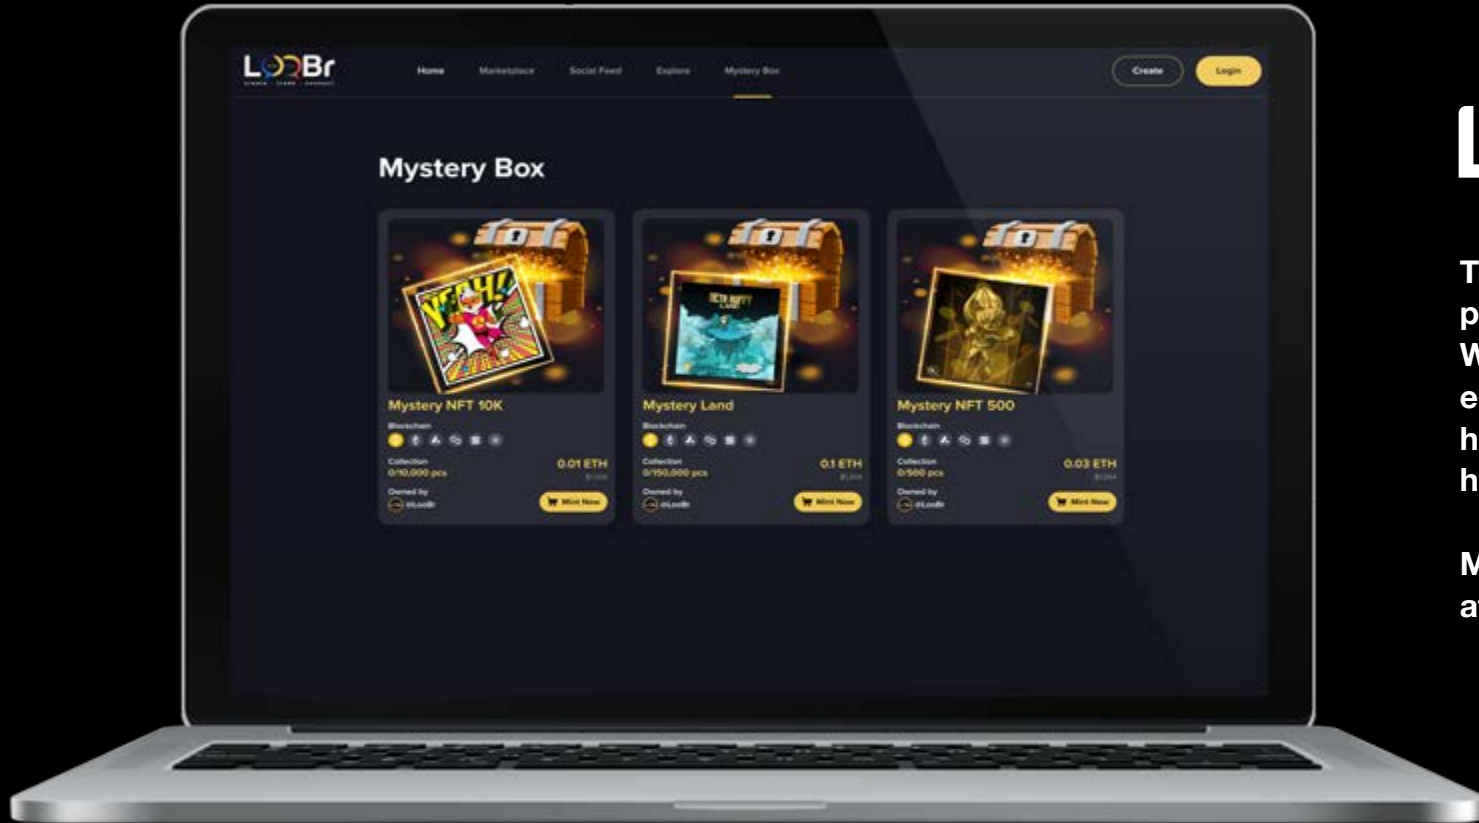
LooBr
create · trade · connect

Home
Marketplace
Social Feed
Explore
Mystery Box

Create
Login

Mystery Box

YEAH!

Mystery NFT 10K
Blockchain
Collection
0/10,000 pcs
0.01 ETH
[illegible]
Owned by
@LooBr
Mint Now

Mystery Land
Blockchain
Collection
0/150,000 pcs
0.1 ETH
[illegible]
Owned by
@LooBr
Mint Now

Mystery NFT 500
Blockchain
Collection
0/500 pcs
0.03 ETH
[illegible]
Owned by
@LooBr
Mint Now

L

T
p
W
e
h
h

M
a